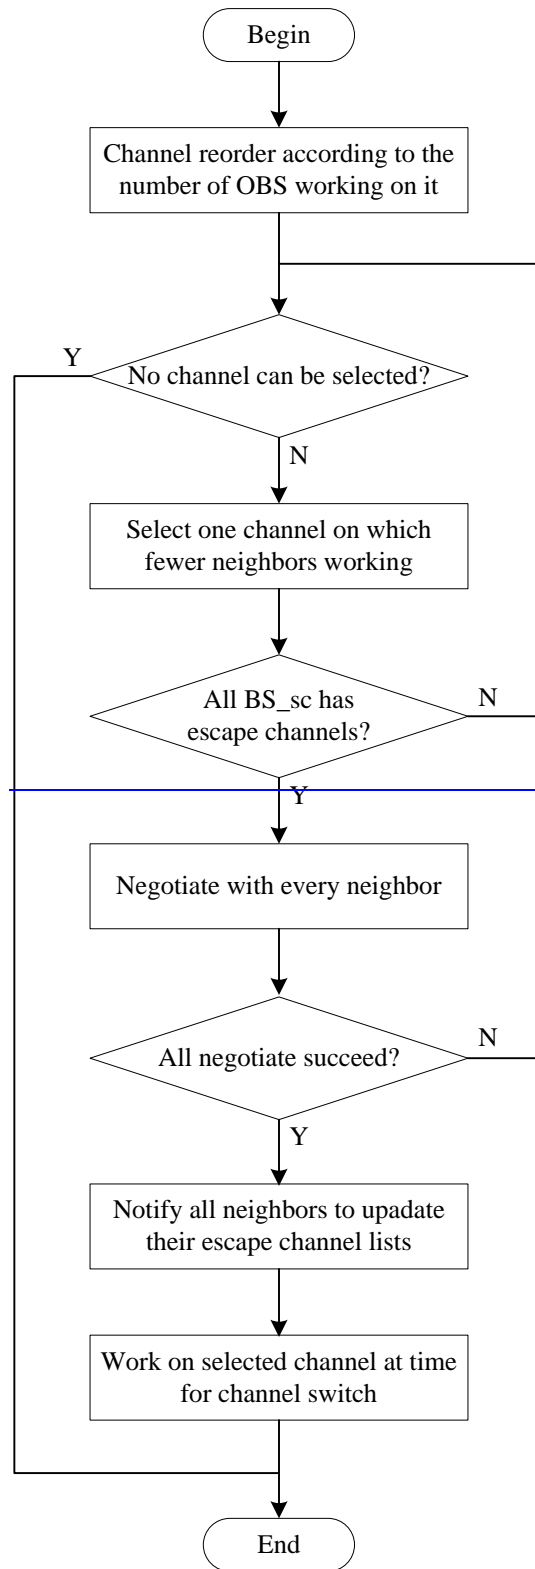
Begin

Channel reorder according to the number of OBS working on it

Y

No channel can be selected?

N

Select one channel on which fewer neighbors working

All BS_sc has escape channels?

N

Y

Negotiate with every neighbor

All negotiate succeed?

N

Y

Notify all neighbors to upadate their escape channel lists

Work on selected channel at time for channel switch

End